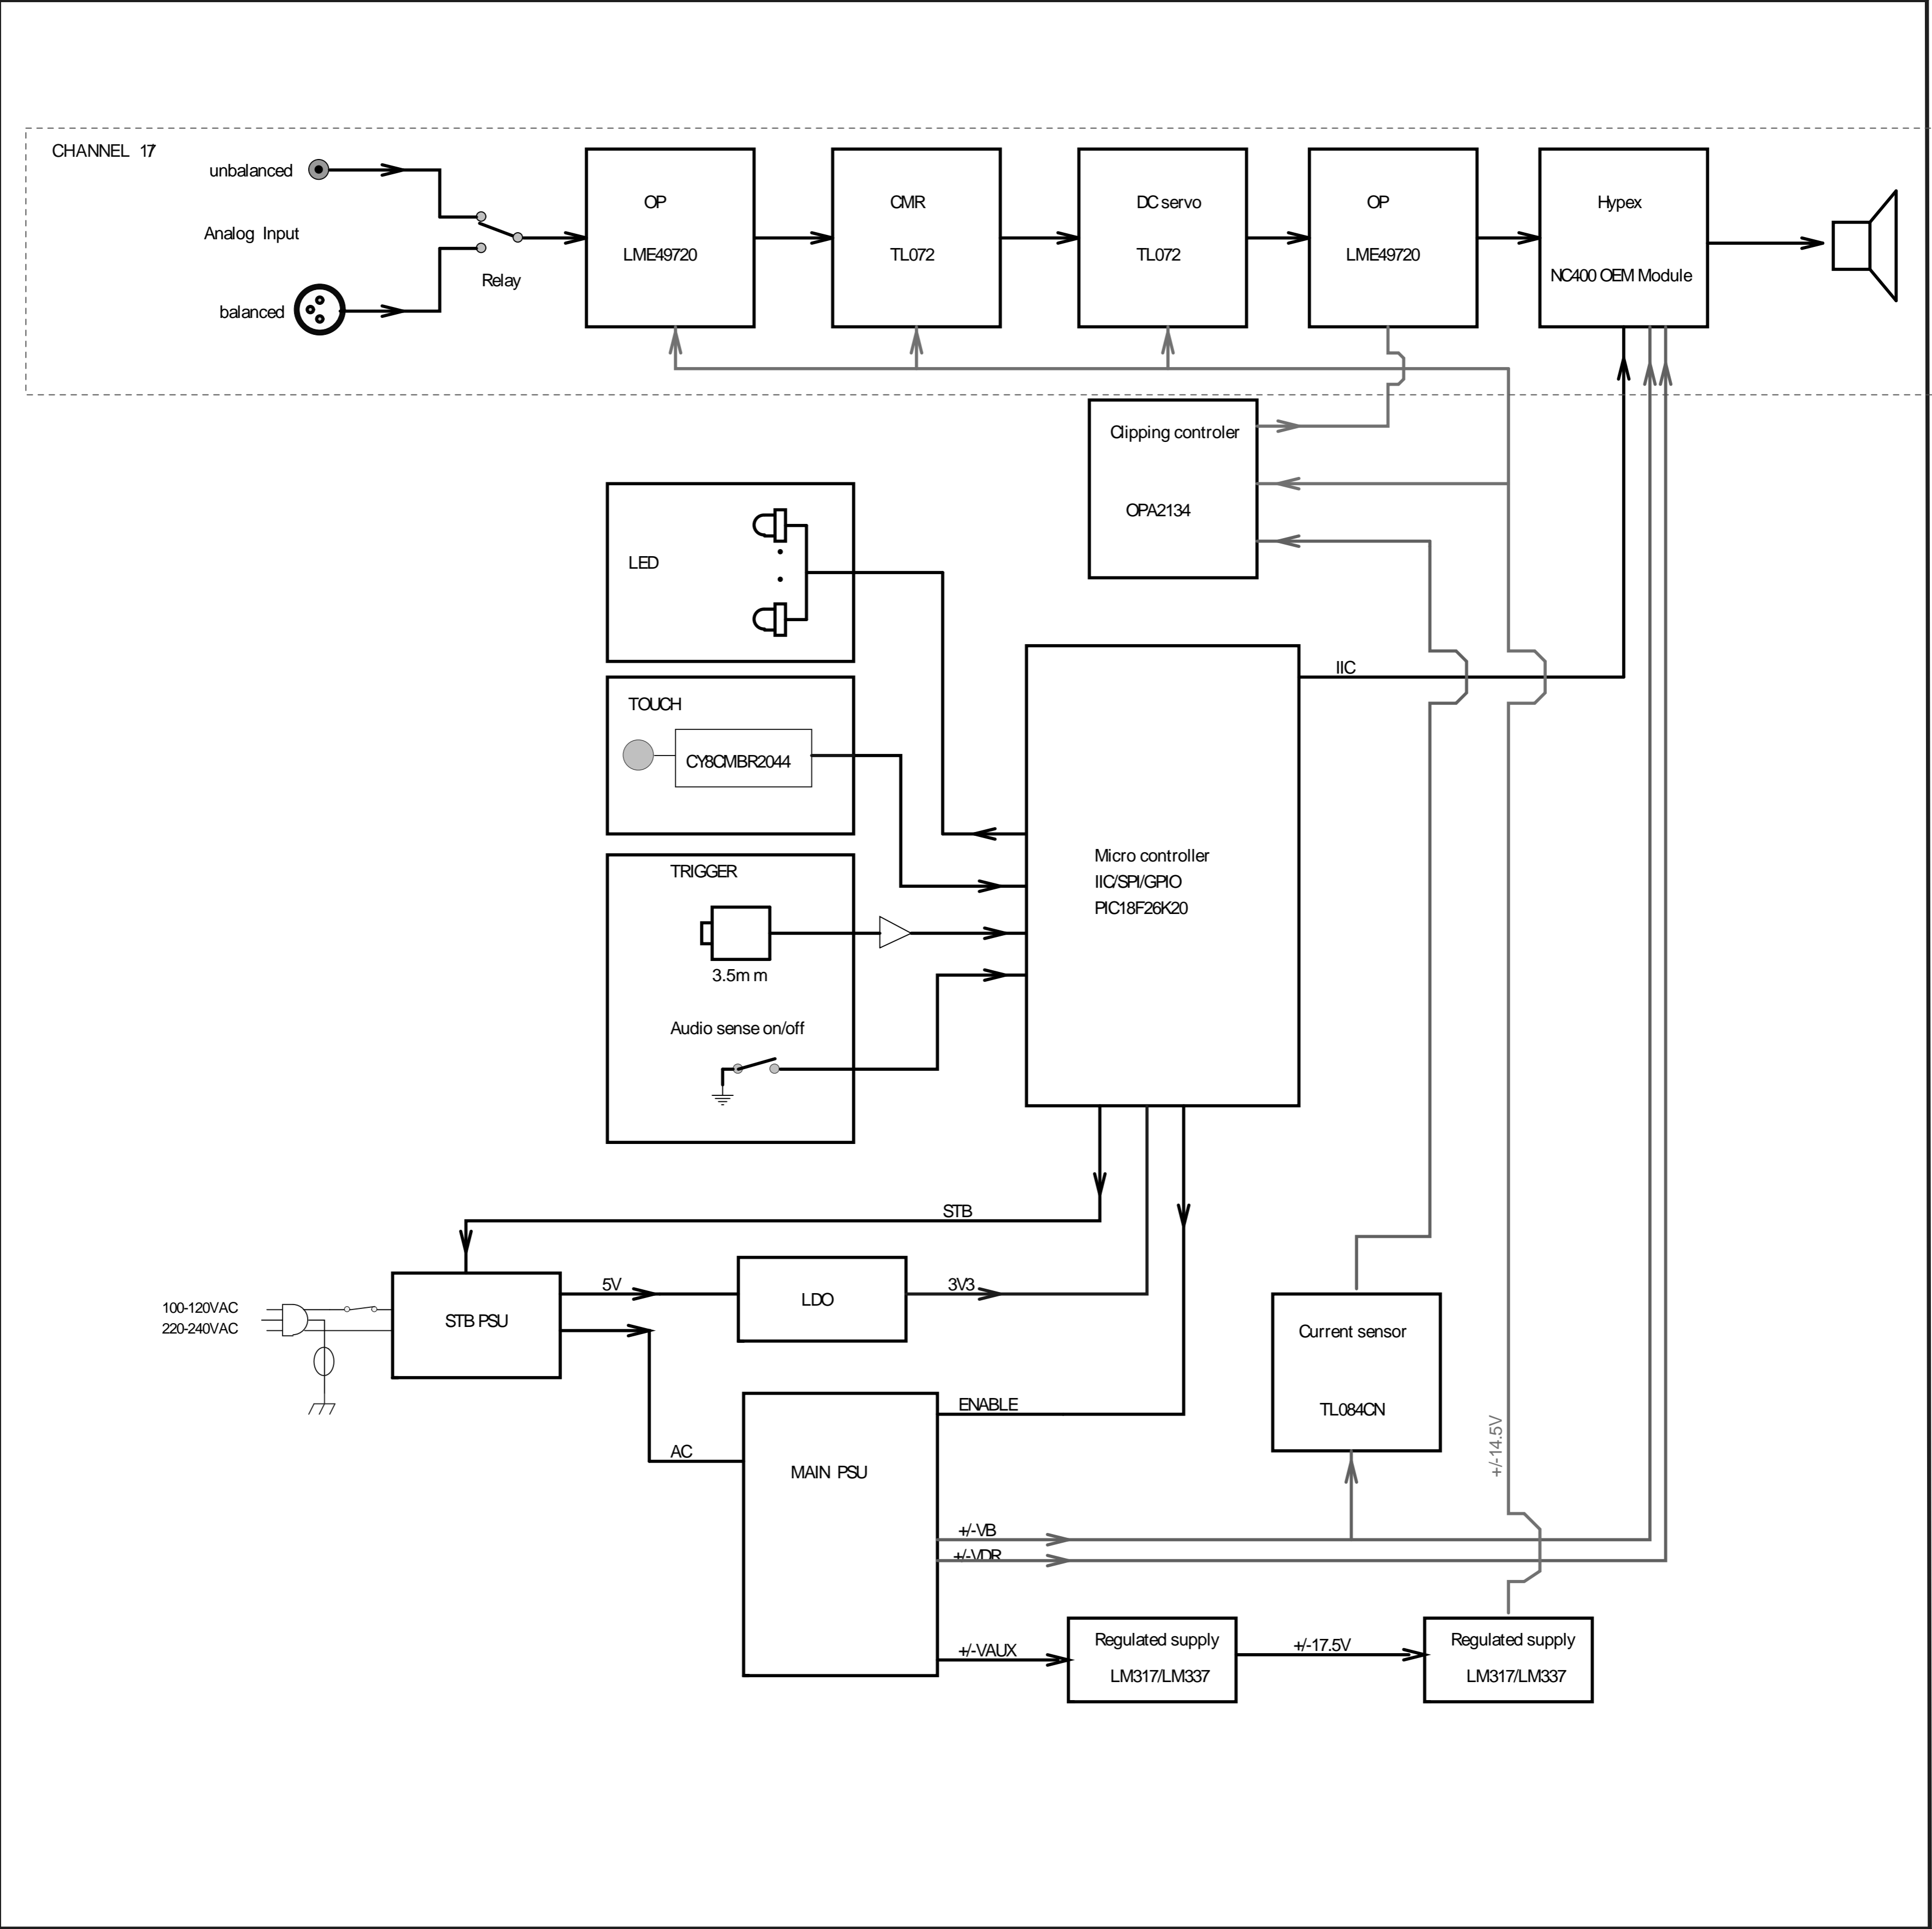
CHANNEL 17

unbalanced

Analog Input

balanced

Relay

OP
LME49720

CMR
TL072

DC servo
TL072

OP
LME49720

Hypex
NC400 OEM Module

Clipping controler
OPA2134

LED

TOUCH
CY8CMBR2044

TRIGGER
3.5m m
Audio sense on/off

IIC

Micro controller
IIC/SPI/GPIO
PIC18F26K20

STB

100-120VAC
220-240VAC

STB PSU

5V

LDO

3V3

Current sensor
TL084CN

ENABLE

AC

MAIN PSU

+/-14.5V

+/-VB
+/-VDR

+/-VAUX

Regulated supply
LM317/LM337

+/-17.5V

Regulated supply
LM317/LM337